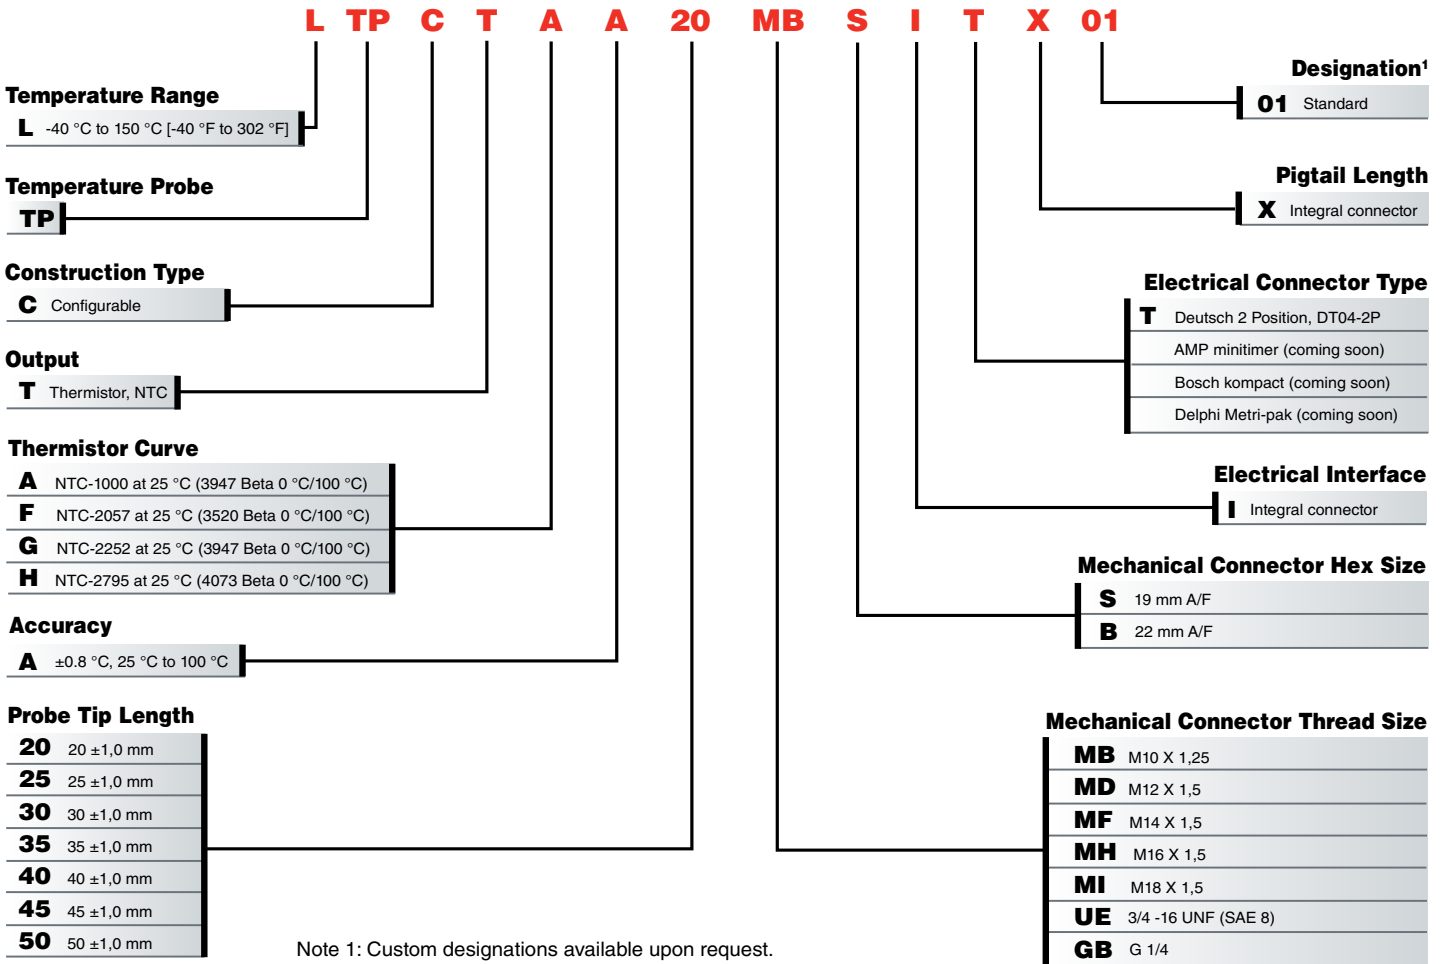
L TP C T A A 20 MB S I T X 01

Temperature Range
L -40 °C to 150 °C [-40 °F to 302 °F]

Temperature Probe
TP

Construction Type
C Configurable

Output
T Thermistor, NTC

Thermistor Curve
A NTC-1000 at 25 °C (3947 Beta 0 °C/100 °C)
F NTC-2057 at 25 °C (3520 Beta 0 °C/100 °C)
G NTC-2252 at 25 °C (3947 Beta 0 °C/100 °C)
H NTC-2795 at 25 °C (4073 Beta 0 °C/100 °C)

Accuracy
A ±0.8 °C, 25 °C to 100 °C

Probe Tip Length
20 20 ±1,0 mm
25 25 ±1,0 mm
30 30 ±1,0 mm
35 35 ±1,0 mm
40 40 ±1,0 mm
45 45 ±1,0 mm
50 50 ±1,0 mm

Designation¹
01 Standard

Pigtail Length
X Integral connector

Electrical Connector Type
T Deutsch 2 Position, DT04-2P
AMP minitimer (coming soon)
Bosch kompact (coming soon)
Delphi Metri-pak (coming soon)

Electrical Interface
I Integral connector

Mechanical Connector Hex Size
S 19 mm A/F
B 22 mm A/F

Mechanical Connector Thread Size
MB M10 X 1,25
MD M12 X 1,5
MF M14 X 1,5
MH M16 X 1,5
MI M18 X 1,5
UE 3/4 -16 UNF (SAE 8)
GB G 1/4

Note 1: Custom designations available upon request.